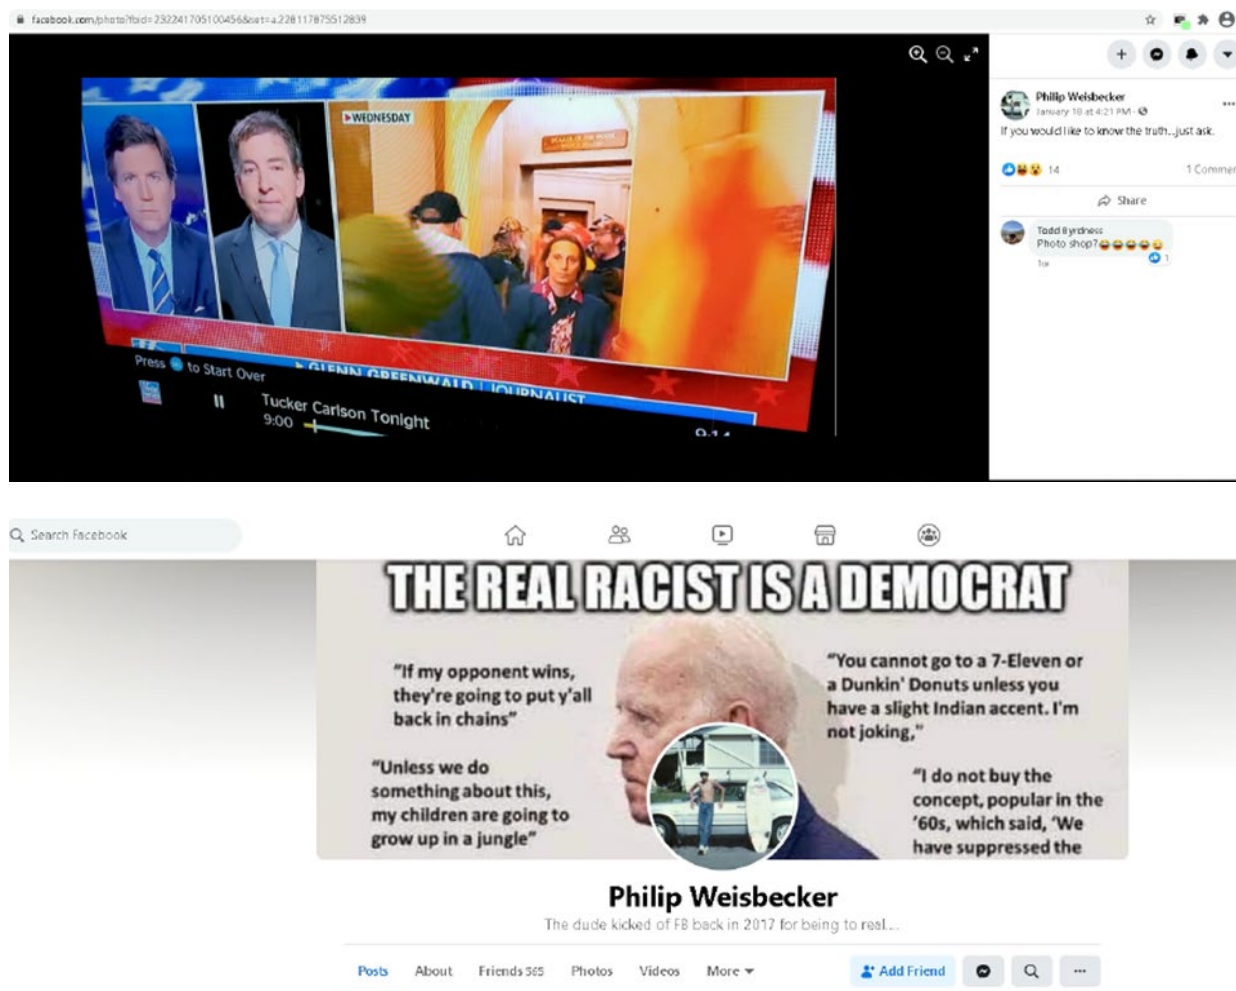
facebook.com/photo?fbid=2322417051004568&set=a.228117875512839

WEDNESDAY

GLENN GREENWALD | JOURNALIST

Press to Start Over

Tucker Carlson Tonight
9:00

Philip Weisbecker
January 18 at 4:21 PM ·
If you would like to know the truth...just ask.

14
1 Comment

Share

Todd Byrdness
Photo shop?😂😂😂😂😂
1w
1

Search Facebook

THE REAL RACIST IS A DEMOCRAT

"If my opponent wins, they're going to put y'all back in chains"

"Unless we do something about this, my children are going to grow up in a jungle"

"You cannot go to a 7-Eleven or a Dunkin' Donuts unless you have a slight Indian accent. I'm not joking."

"I do not buy the concept, popular in the '60s, which said, 'We have suppressed the

Philip Weisbecker
The dude kicked of FB back in 2017 for being to real...

Posts About Friends 565 Photos Videos More
Add Friend